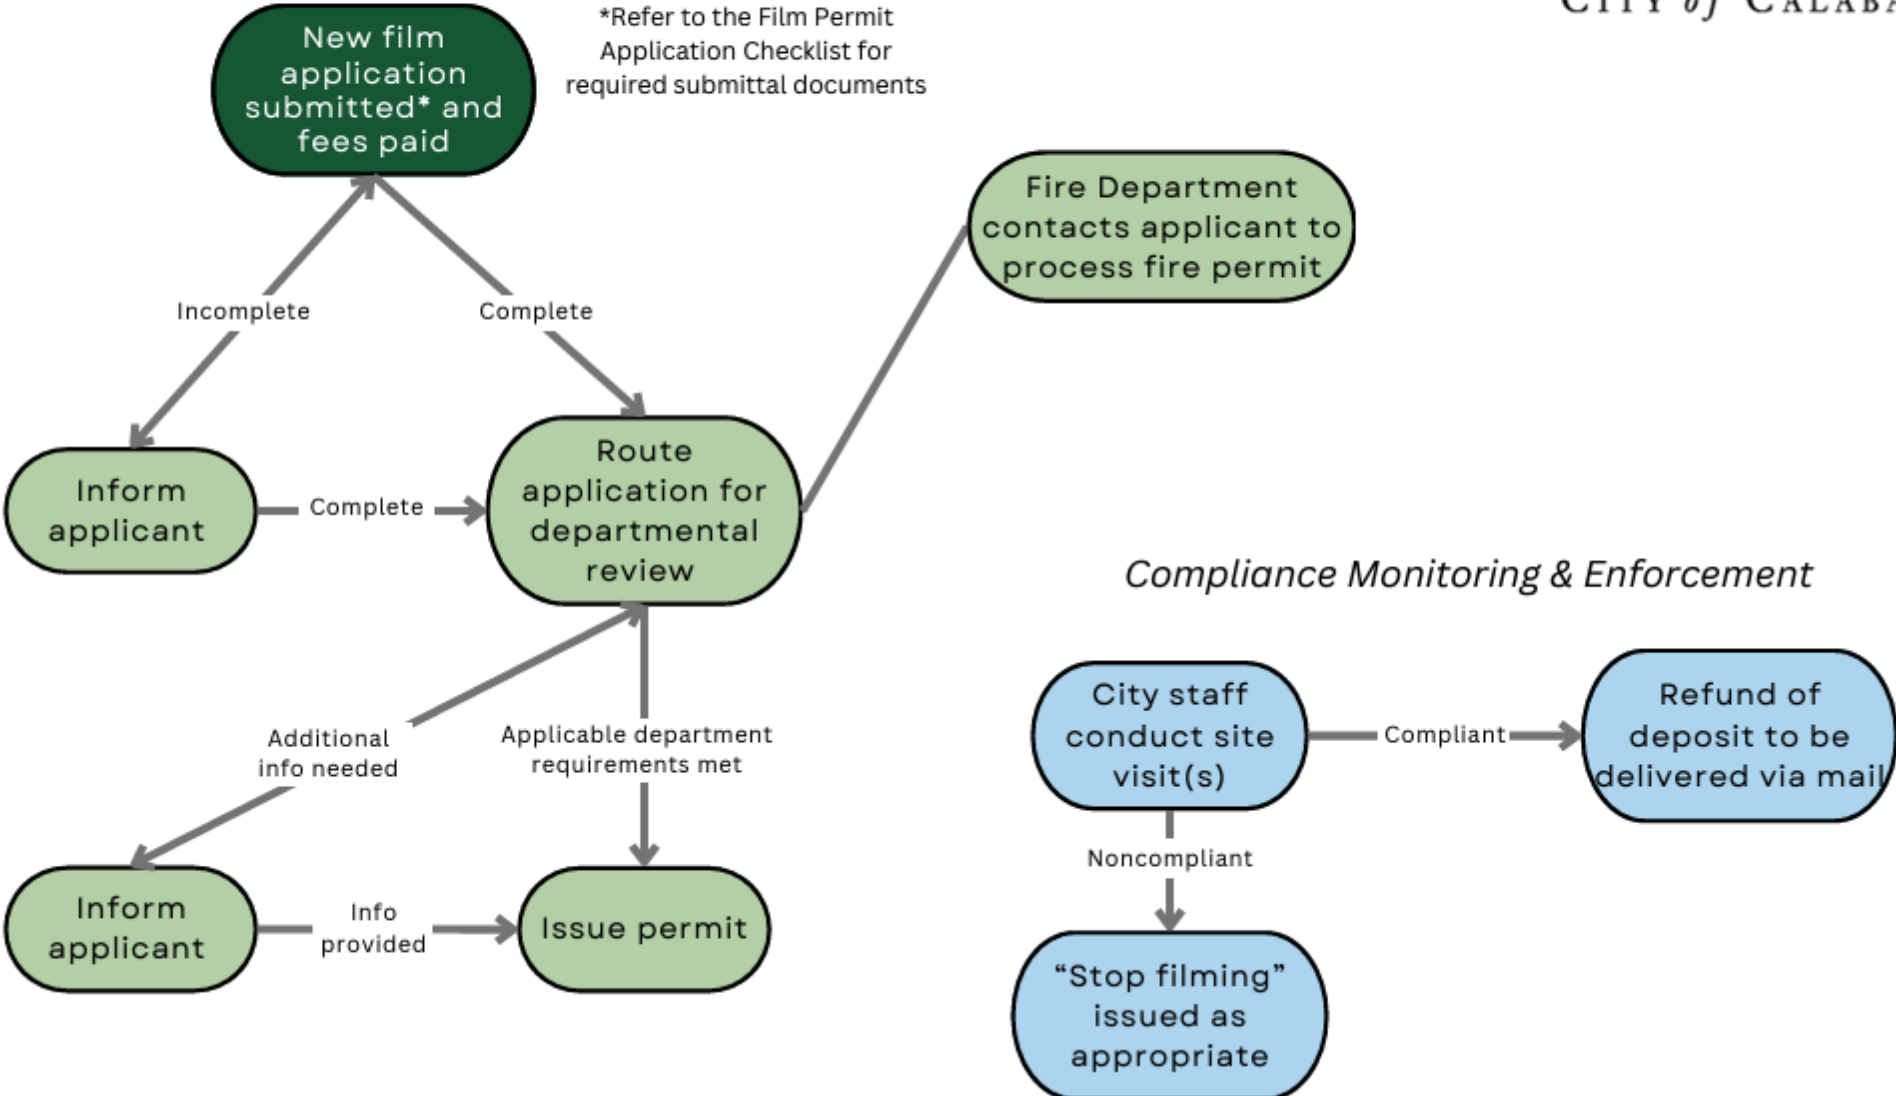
CITY of CALABA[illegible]

New film application submitted* and fees paid

*Refer to the Film Permit Application Checklist for required submittal documents

Fire Department contacts applicant to process fire permit

Incomplete

Complete

Inform applicant

Complete

Route application for departmental review

Compliance Monitoring & Enforcement

Additional info needed

Applicable department requirements met

City staff conduct site visit(s)

Compliant

Refund of deposit to be delivered via mail

Noncompliant

Inform applicant

Info provided

Issue permit

“Stop filming” issued as appropriate